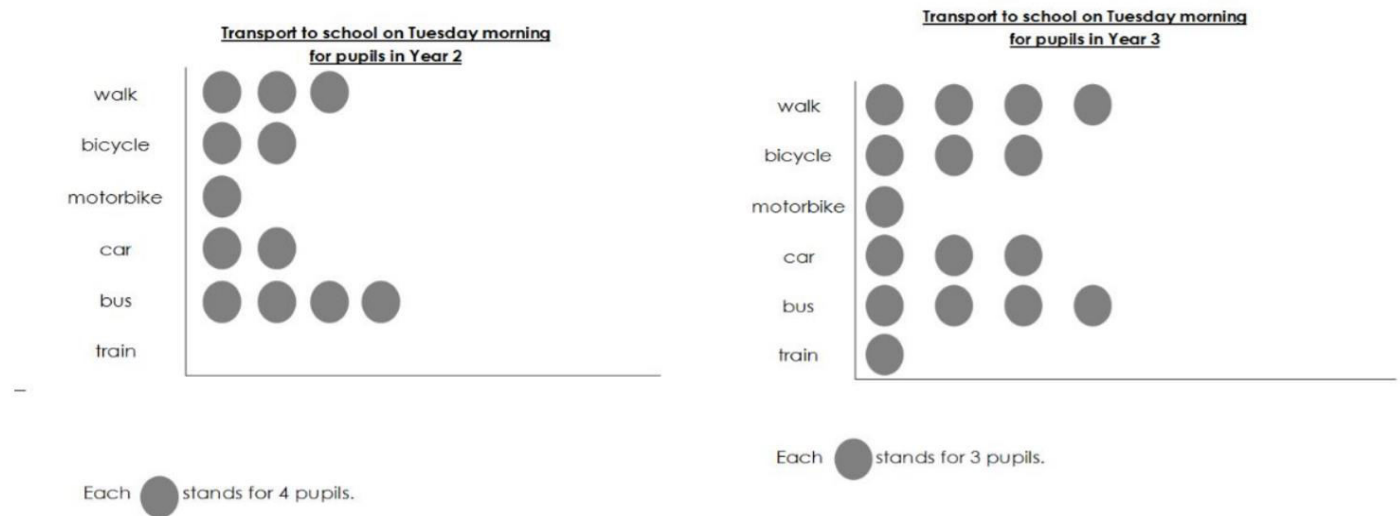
Transport to school on Tuesday morning
for pupils in Year 2

walk
bicycle
motorbike
car
bus
train

Each stands for 4 pupils.

Transport to school on Tuesday morning
for pupils in Year 3

walk
bicycle
motorbike
car
bus
train

Each stands for 3 pupils.